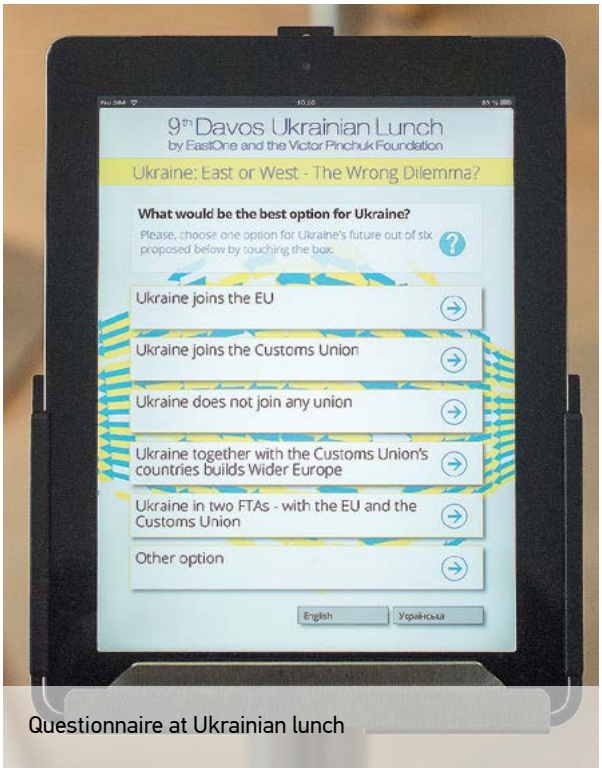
No SIM 10:20 85 %

9th Davos Ukrainian Lunch
by EastOne and the Victor Pinchuk Foundation

Ukraine: East or West - The Wrong Dilemma?

What would be the best option for Ukraine?
Please, choose one option for Victor's future out of six proposed below by touching the box.

Ukraine joins the EU

Ukraine joins the Customs Union

Ukraine does not join any union

Ukraine together with the Customs Union's countries builds Wider Europe

Ukraine in two FTAs - with the EU and the Customs Union

Other option

English Українська

Questionnaire at Ukrainian lunch